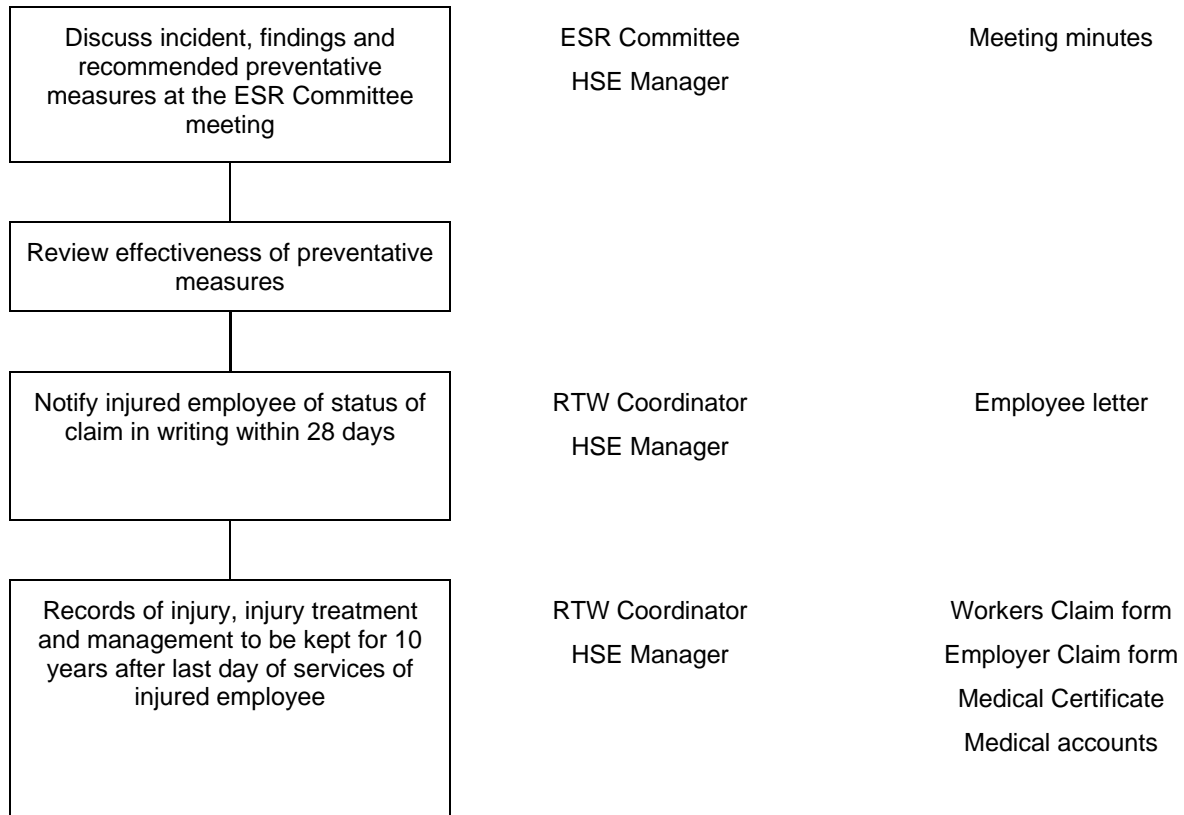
Discuss incident, findings and recommended preventative measures at the ESR Committee meeting

ESR Committee
HSE Manager

Meeting minutes

Review effectiveness of preventative measures

Notify injured employee of status of claim in writing within 28 days

RTW Coordinator
HSE Manager

Employee letter

Records of injury, injury treatment and management to be kept for 10 years after last day of services of injured employee

RTW Coordinator
HSE Manager

Workers Claim form
Employer Claim form
Medical Certificate
Medical accounts